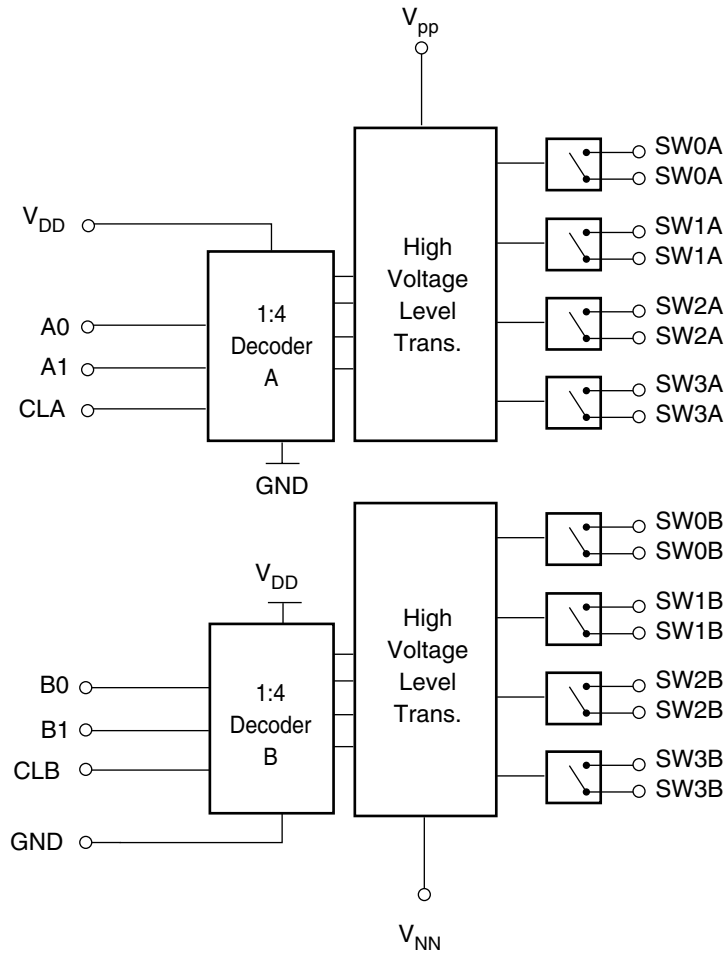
$V_{pp}$

$V_{DD}$

A0

A1

CLA

1:4 Decoder A

GND

High Voltage Level Trans.

SW0A
SW0A
SW1A
SW1A
SW2A
SW2A
SW3A
SW3A

$V_{DD}$

B0

B1

CLB

GND

1:4 Decoder B

High Voltage Level Trans.

SW0B
SW0B
SW1B
SW1B
SW2B
SW2B
SW3B
SW3B

$V_{NN}$